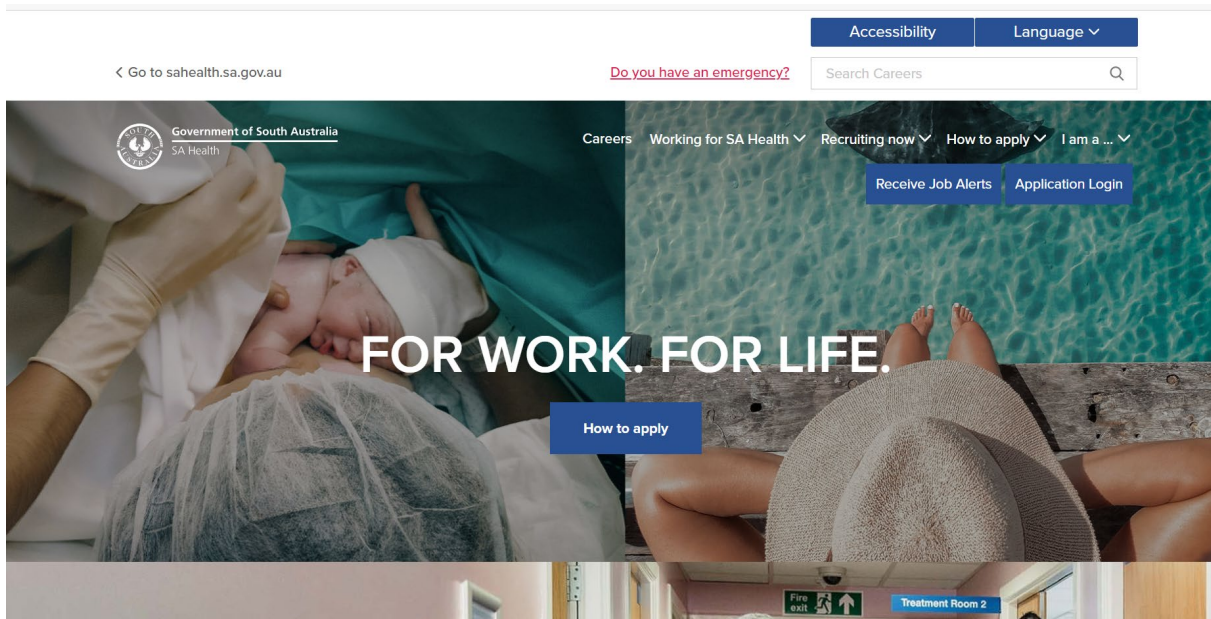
Accessibility Language

Go to sahealth.sa.gov.au

Do you have an emergency?

Search Careers

SOUTH AUSTRALIA

Government of South Australia
SA Health

Careers Working for SA Health Recruiting now How to apply I am a ...

Receive Job Alerts Application Login

FOR WORK. FOR LIFE.

How to apply

Fire exit

Treatment Room 2